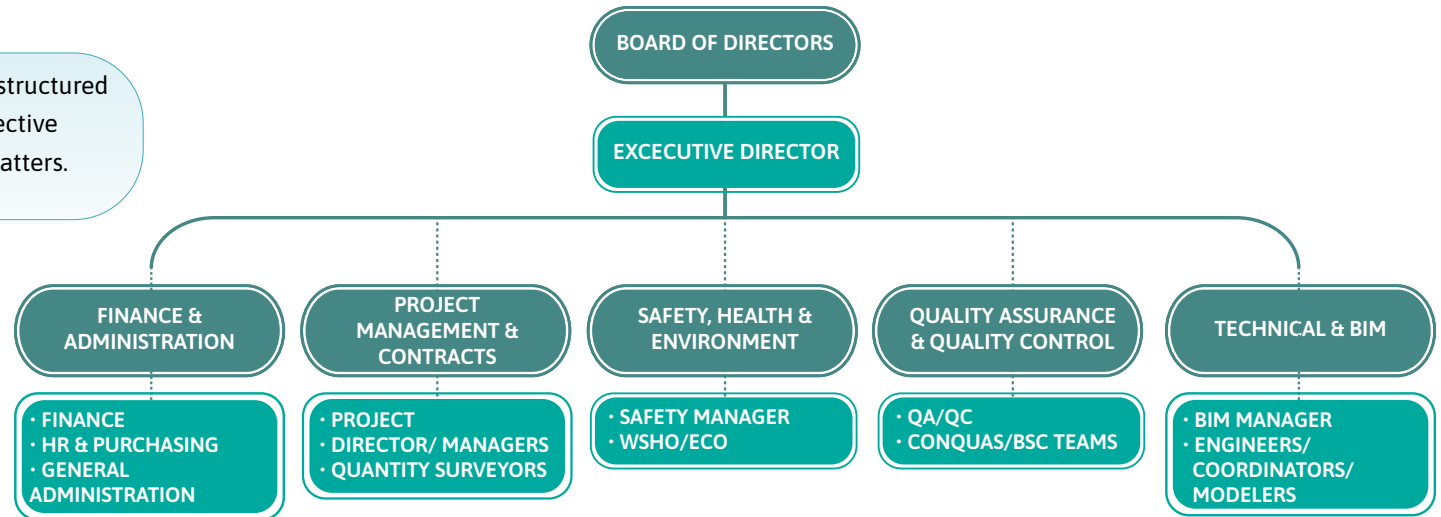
structured
ective
atters.

BOARD OF DIRECTORS

EXCECUTIVE DIRECTOR

FINANCE & ADMINISTRATION

· FINANCE
· HR & PURCHASING
· GENERAL ADMINISTRATION

PROJECT MANAGEMENT & CONTRACTS

· PROJECT
· DIRECTOR/ MANAGERS
· QUANTITY SURVEYORS

SAFETY, HEALTH & ENVIRONMENT

· SAFETY MANAGER
· WSHO/ECO

QUALITY ASSURANCE & QUALITY CONTROL

· QA/QC
· CONQUAS/BSC TEAMS

TECHNICAL & BIM

· BIM MANAGER
· ENGINEERS/ COORDINATORS/ MODELERS